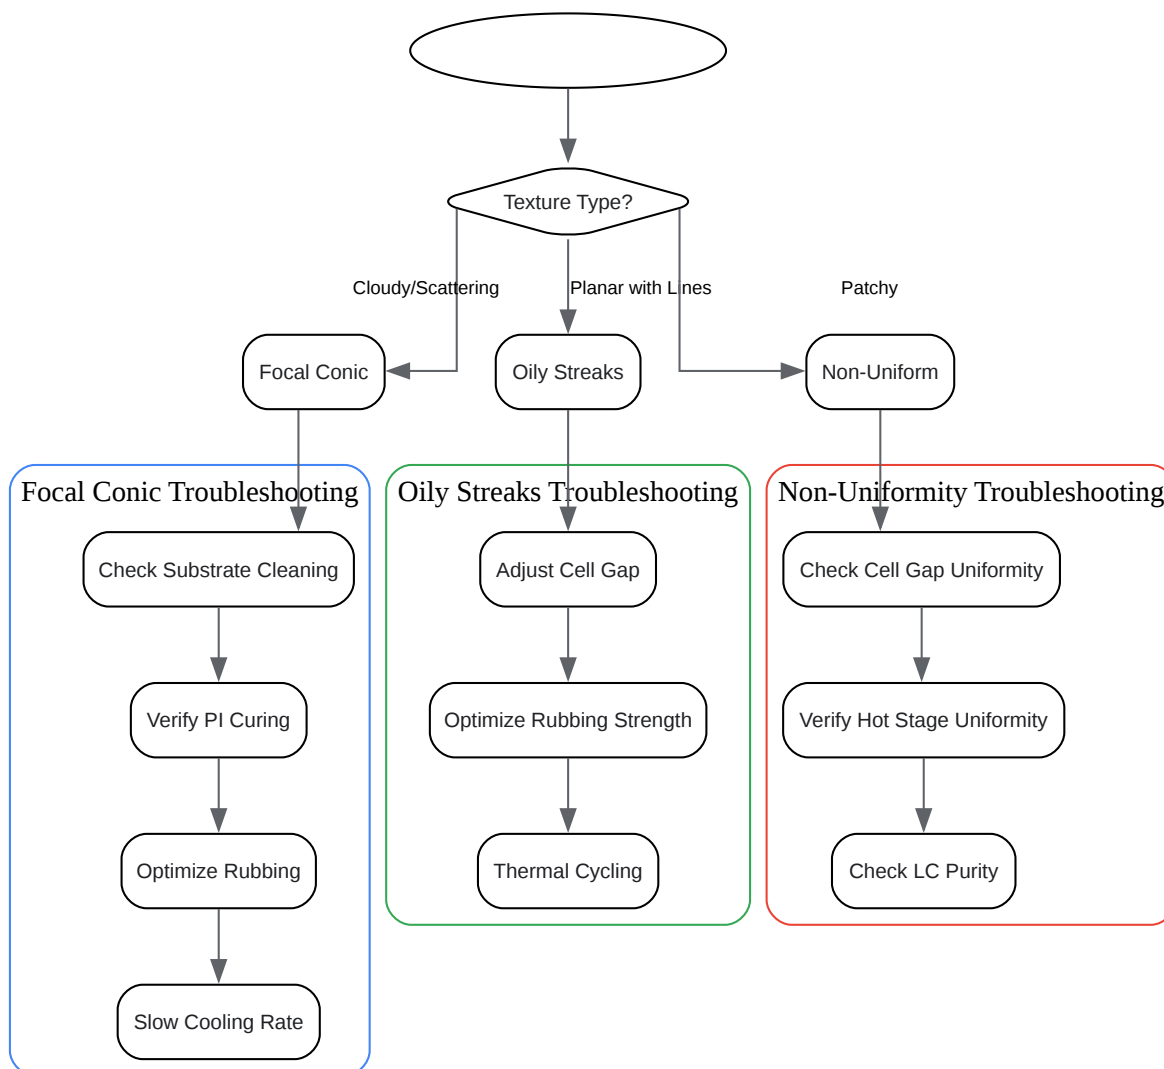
Texture Type?

Cloudy/Scattering

Planar with Lines

Patchy

Focal Conic

Oily Streaks

Non-Uniform

Focal Conic Troubleshooting

Check Substrate Cleaning

Verify PI Curing

Optimize Rubbing

Slow Cooling Rate

Oily Streaks Troubleshooting

Adjust Cell Gap

Optimize Rubbing Strength

Thermal Cycling

Non-Uniformity Troubleshooting

Check Cell Gap Uniformity

Verify Hot Stage Uniformity

Check LC Purity